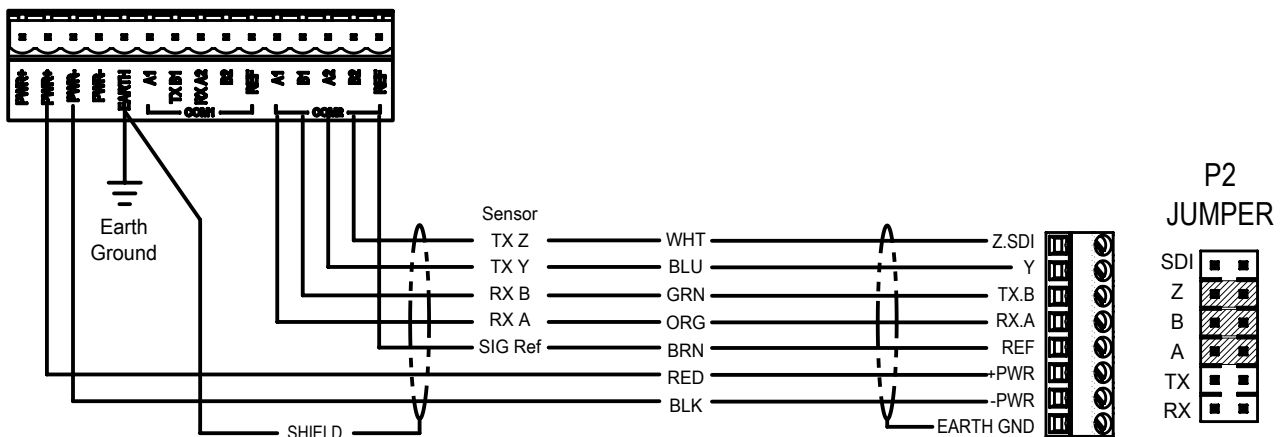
PWR+
PWR+
PWR-
PWR-
EARTH
A1
TX B1
RX A2
B2
REF
COM1
A1
B1
A2
B2
REF
COM2

Earth Ground

Sensor
TX Z
TX Y
RX B
RX A
SIG Ref

WHT
BLU
GRN
ORG
BRN
RED
BLK
SHIELD

Z.SDI
Y
TX.B
RX.A
REF
+PWR
-PWR
EARTH GND

P2
JUMPER
SDI
Z
B
A
TX
RX